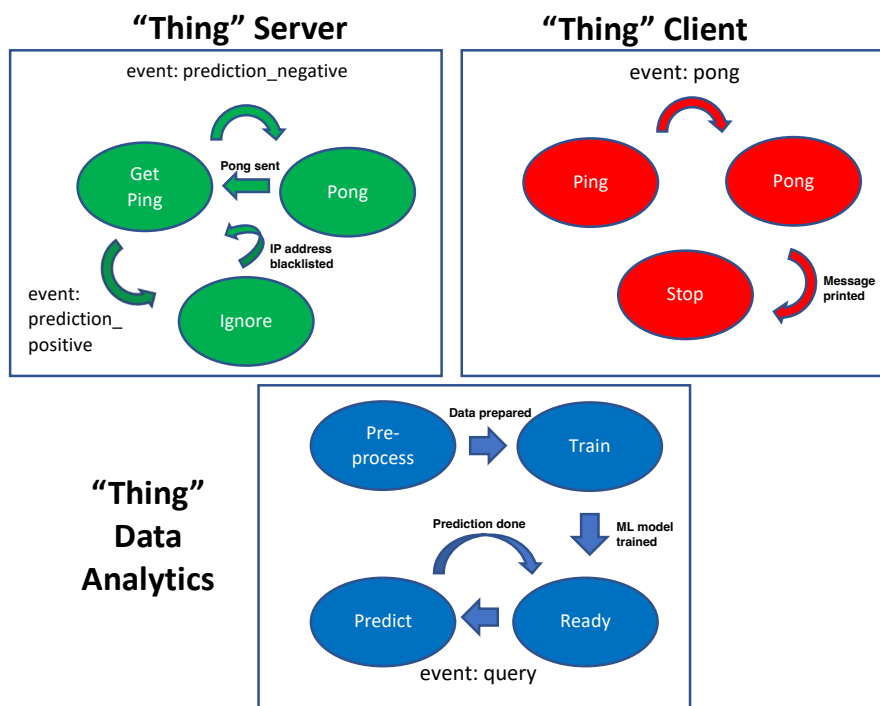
“Thing” Server

event: prediction_negative

Get Ping

Pong sent

Pong

IP address blacklisted

event: prediction_ positive

Ignore

“Thing” Client

event: pong

Ping

Pong

Stop

Message printed

“Thing” Data Analytics

Pre-process

Data prepared

Train

ML model trained

Prediction done

Predict

Ready

event: query